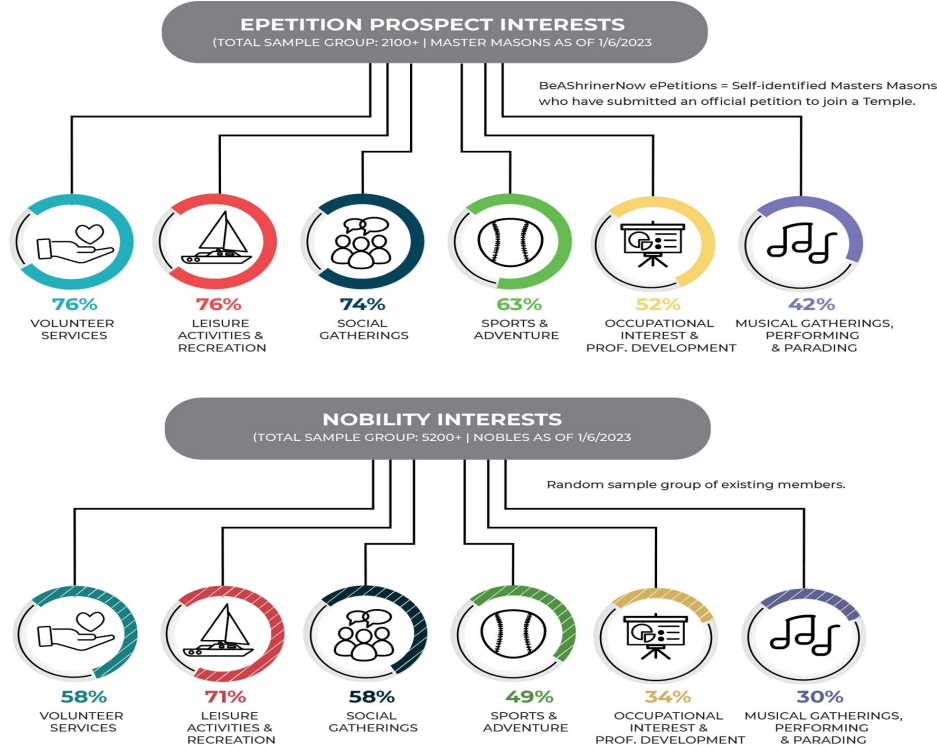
EPETITION PROSPECT INTERESTS
(TOTAL SAMPLE GROUP: 2100+ | MASTER MASONS AS OF 1/6/2023

BeAShrinerNow ePetitions = Self-identified Masters Masons who have submitted an official petition to join a Temple.

76%
VOLUNTEER SERVICES

76%
LEISURE ACTIVITIES & RECREATION

74%
SOCIAL GATHERINGS

63%
SPORTS & ADVENTURE

52%
OCCUPATIONAL INTEREST & PROF. DEVELOPMENT

42%
MUSICAL GATHERINGS, PERFORMING & PARADING

NOBILITY INTERESTS
(TOTAL SAMPLE GROUP: 5200+ | NOBLES AS OF 1/6/2023

Random sample group of existing members.

58%
VOLUNTEER SERVICES

71%
LEISURE ACTIVITIES & RECREATION

58%
SOCIAL GATHERINGS

49%
SPORTS & ADVENTURE

34%
OCCUPATIONAL INTEREST & PROF. DEVELOPMENT

30%
MUSICAL GATHERINGS, PERFORMING & PARADING